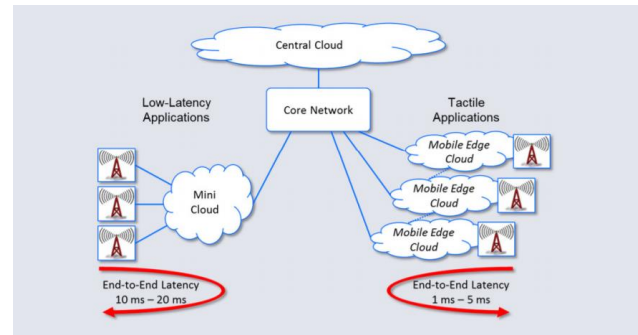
Central Cloud

Low-Latency Applications

Core Network

Tactile Applications

Mobile Edge Cloud

Mini Cloud

Mobile Edge Cloud

Mobile Edge Cloud

End-to-End Latency 10 ms – 20 ms

End-to-End Latency 1 ms – 5 ms